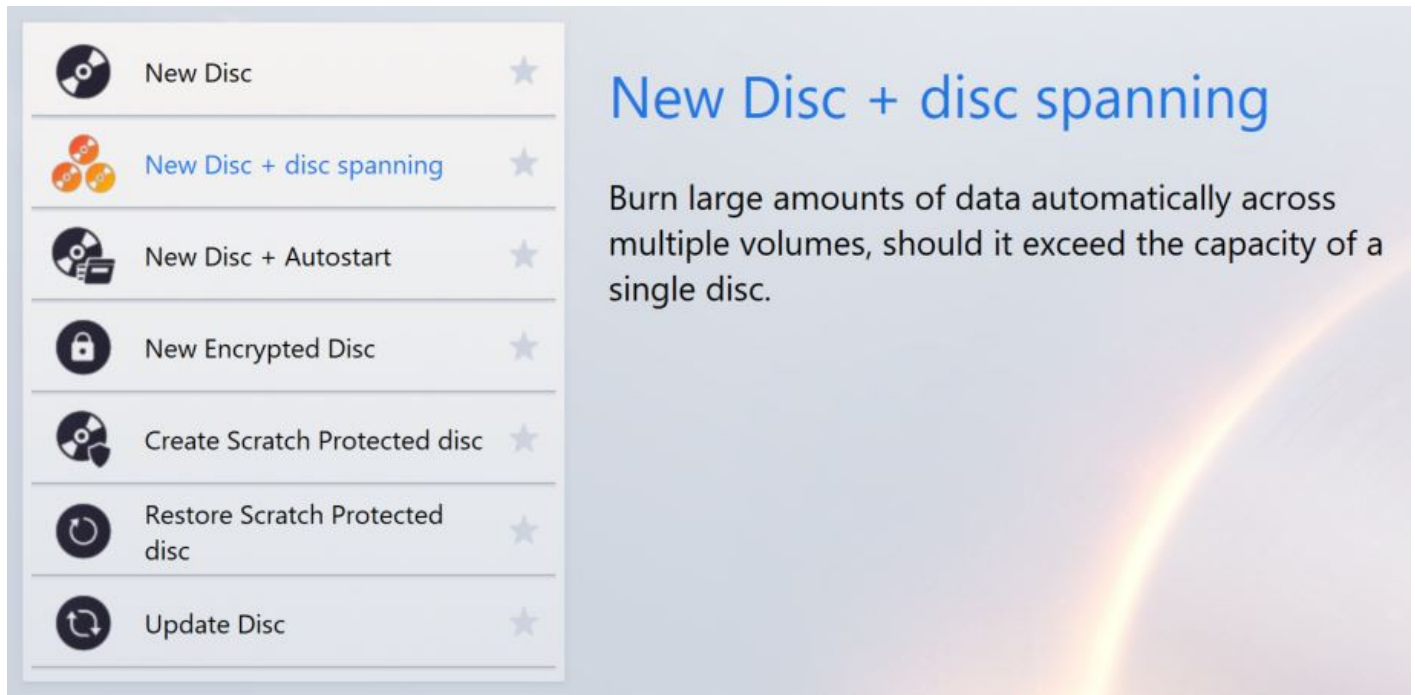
New Disc

New Disc + disc spanning

New Disc + Autostart

New Encrypted Disc

Create Scratch Protected disc

Restore Scratch Protected disc

Update Disc

New Disc + disc spanning

Burn large amounts of data automatically across multiple volumes, should it exceed the capacity of a single disc.